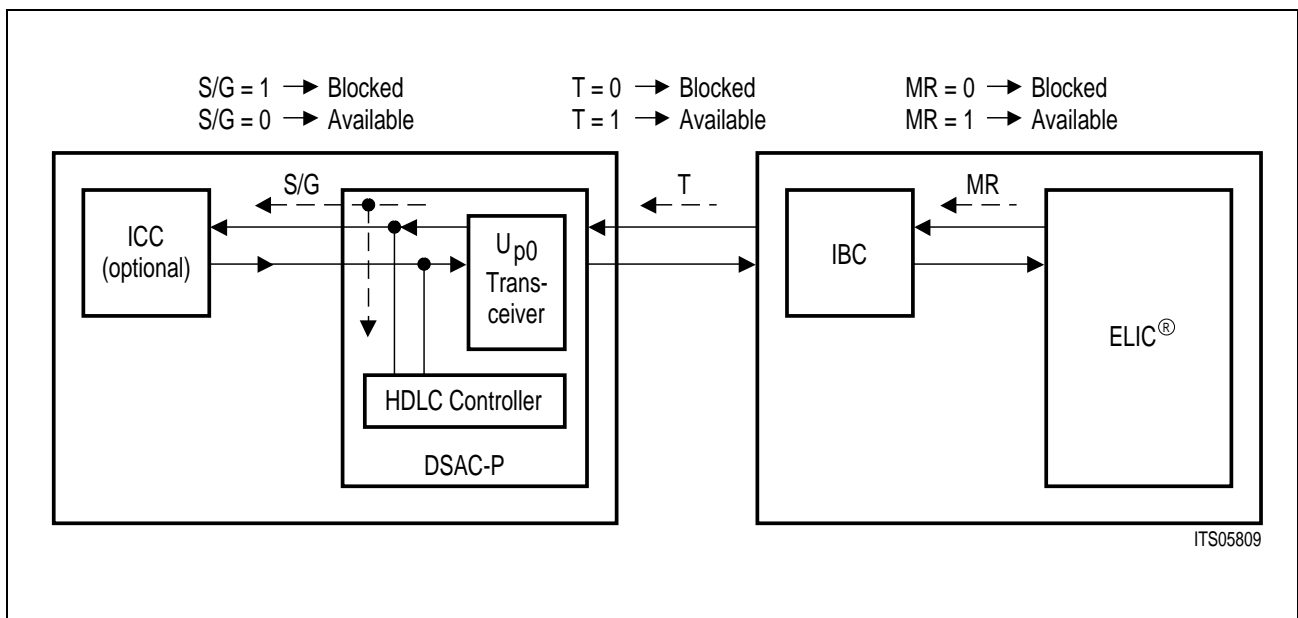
S/G = 1 $\rightarrow$ Blocked
S/G = 0 $\rightarrow$ Available

T = 0 $\rightarrow$ Blocked
T = 1 $\rightarrow$ Available

MR = 0 $\rightarrow$ Blocked
MR = 1 $\rightarrow$ Available

S/G

ICC (optional)

$U_{p0}$ Transceiver

HDLC Controller

DSAC-P

T

MR

IBC

ELIC®

ITS05809